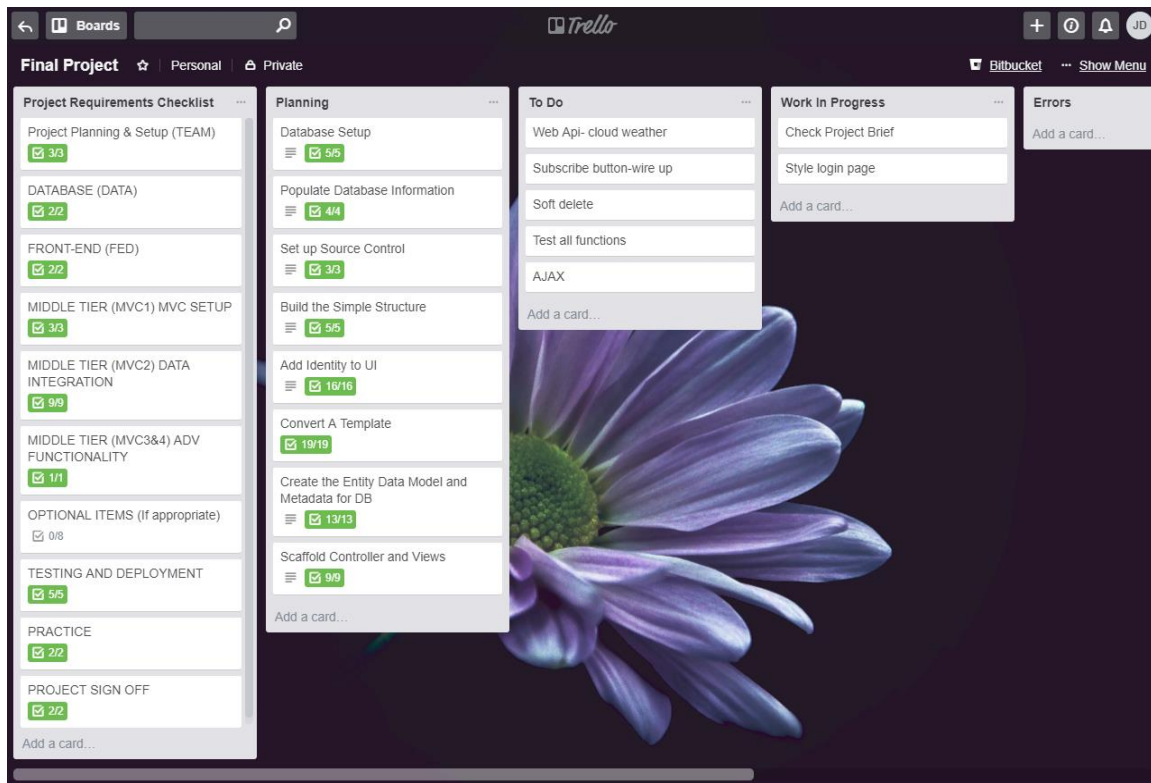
Boards

Trello

JD

Final Project Personal Private

Bitbucket Show Menu

Project Requirements Checklist ...

Project Planning & Setup (TEAM)
3/3

DATABASE (DATA)
2/2

FRONT-END (FED)
2/2

MIDDLE TIER (MVC1) MVC SETUP
3/3

MIDDLE TIER (MVC2) DATA INTEGRATION
9/9

MIDDLE TIER (MVC3&4) ADV FUNCTIONALITY
1/1

OPTIONAL ITEMS (If appropriate)
0/8

TESTING AND DEPLOYMENT
5/5

PRACTICE
2/2

PROJECT SIGN OFF
2/2

Add a card...

Planning ...

Database Setup
5/5

Populate Database Information
4/4

Set up Source Control
3/3

Build the Simple Structure
5/5

Add Identity to UI
16/16

Convert A Template
19/19

Create the Entity Data Model and Metadata for DB
13/13

Scaffold Controller and Views
9/9

Add a card...

To Do ...

Web Api- cloud weather

Subscribe button-wire up

Soft delete

Test all functions

AJAX

Add a card...

Work In Progress ...

Check Project Brief

Style login page

Add a card...

Errors

Add a card...